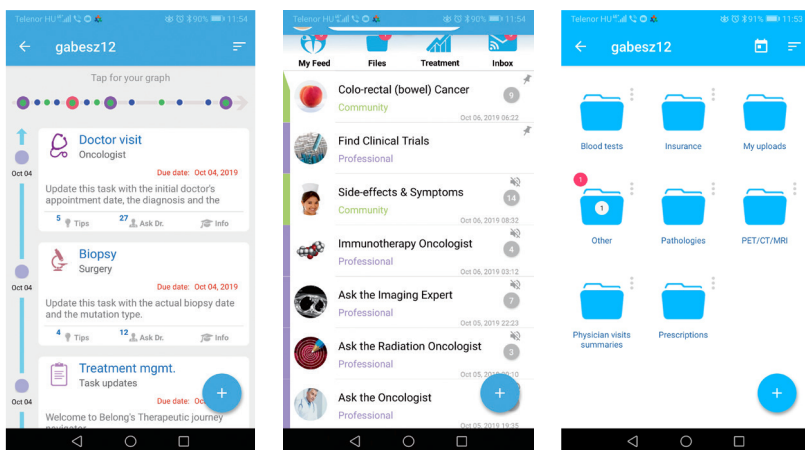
Telenor HU 90% 11:54

gabesz12

Tap for your graph

Oct 04

Doctor visit
Oncologist
Due date: Oct 04, 2019
Update this task with the initial doctor's appointment date, the diagnosis and the
5 Tips 27 Ask Dr. Info

Oct 04

Biopsy
Surgery
Due date: Oct 04, 2019
Update this task with the actual biopsy date and the mutation type.
4 Tips 12 Ask Dr. Info

Oct 04

Treatment mgmt.
Task updates
Due date: Oc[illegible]
Welcome to Belong's Therapeutic journey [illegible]

Telenor HU 90% 11:54

My Feed Files Treatment Inbox

Colo-rectal (bowel) Cancer
Community
9
Oct 06, 2019 06:22

Find Clinical Trials
Professional

Side-effects & Symptoms
Community
14
Oct 06, 2019 08:32

Immunotherapy Oncologist
Professional
4
Oct 06, 2019 03:12

Ask the Imaging Expert
Professional
7
Oct 05, 2019 22:23

Ask the Radiation Oncologist
Professional
3
Oct 05, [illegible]

Ask the Oncologist
Professional
Oct 05, 2019 19:35

Telenor HU 91% 11:54

gabesz12

Blood tests
Insurance
My uploads
1
Other
Pathologies
PET/CT/MRI
Physician visits summaries
Prescriptions